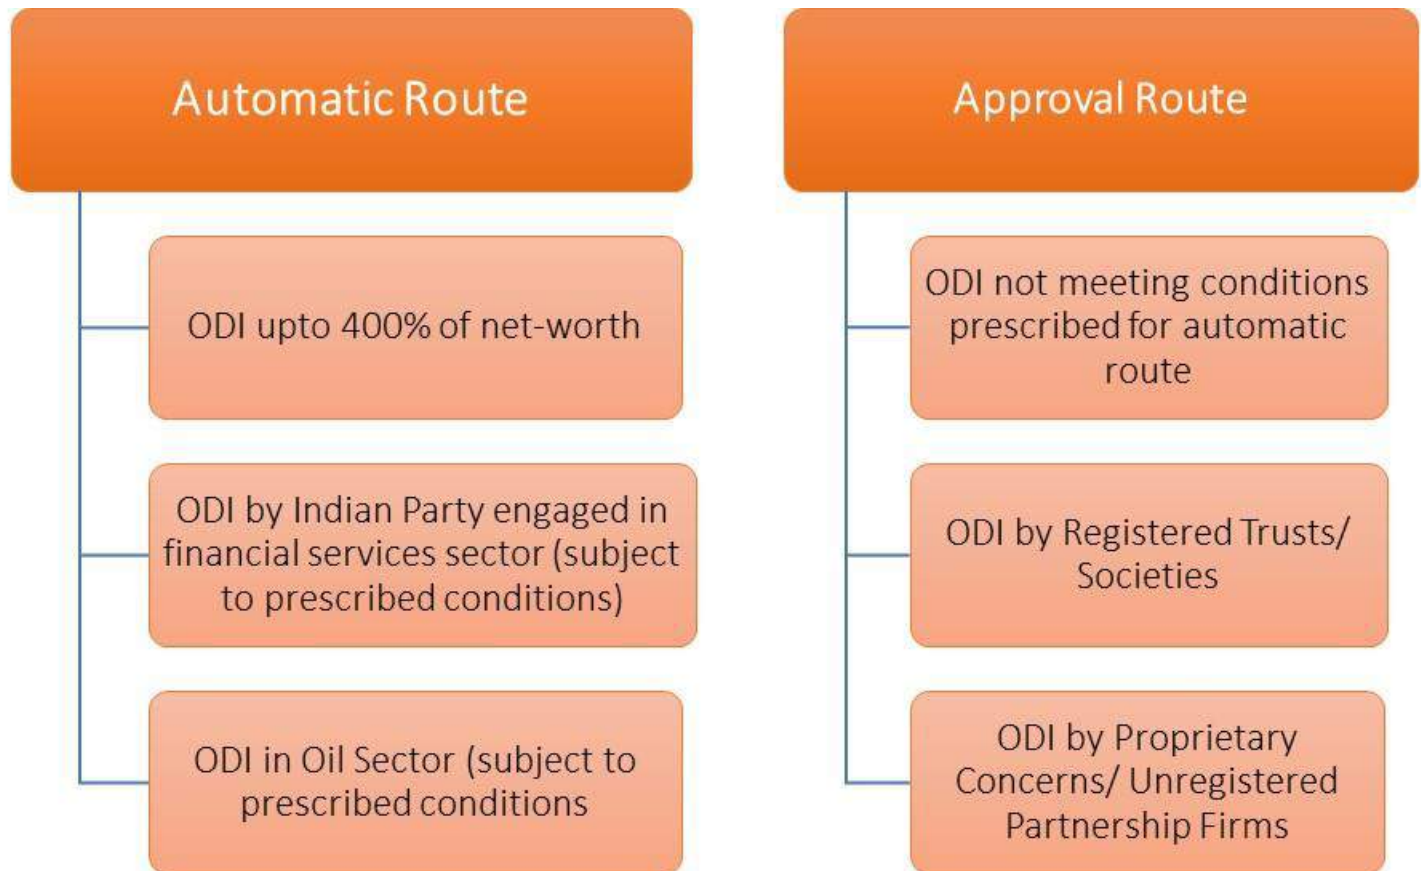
Automatic Route

ODI upto 400% of net-worth

ODI by Indian Party engaged in financial services sector (subject to prescribed conditions)

ODI in Oil Sector (subject to prescribed conditions

Approval Route

ODI not meeting conditions prescribed for automatic route

ODI by Registered Trusts/ Societies

ODI by Proprietary Concerns/ Unregistered Partnership Firms